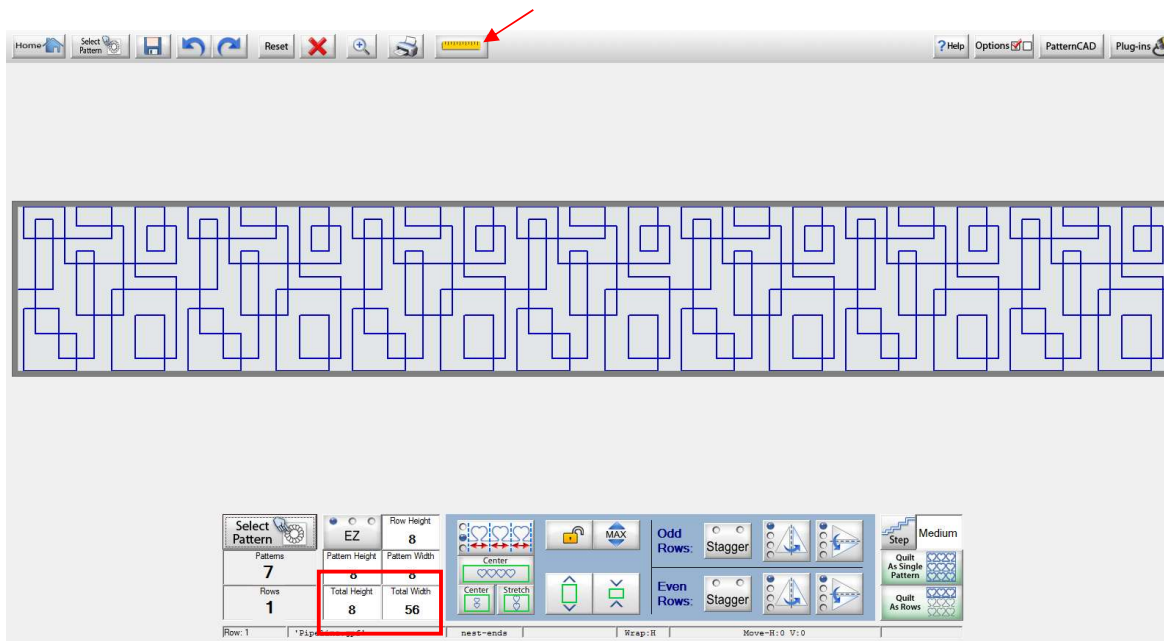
Home Select Pattern Reset ? Help Options PatternCAD Plug-ins

Select Pattern
EZ
Row Height
8
Patterns
7
Pattern Height
8
Pattern Width
8
Rows
1
Total Height
8
Total Width
56
Center
Center
Stretch
MAX
Odd Rows:
Stagger
Even Rows:
Stagger
Step
Medium
Quilt As Single Pattern
Quilt As Rows

Row: 1 'Pipe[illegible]' nest-ends Wrap:H Move-H:0 V:0